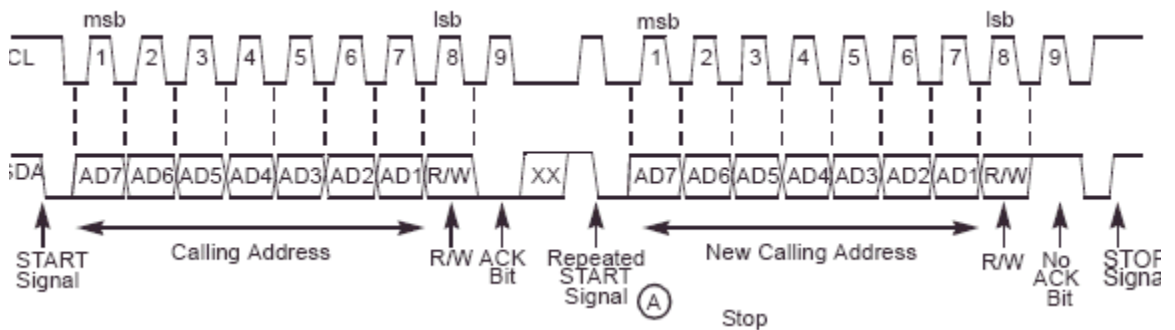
msb
lsb
msb
lsb
CL
1
2
3
4
5
6
7
8
9
1
2
3
4
5
6
7
8
9
SDA
AD7
AD6
AD5
AD4
AD3
AD2
AD1
R/W
XX
AD7
AD6
AD5
AD4
AD3
AD2
AD1
R/W
START Signal
Calling Address
R/W
ACK Bit
Repeated START Signal
A
New Calling Address
R/W
No ACK Bit
STOP Signa
Stop